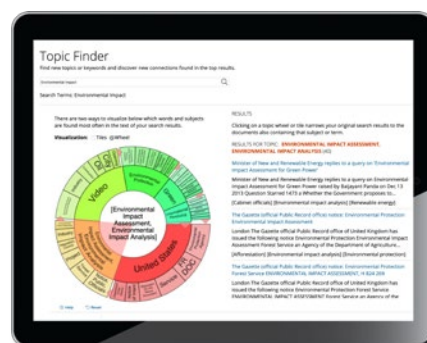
Topic Finder

Find new topics or keywords and discover new connections found in the top results.

Environmental Impact

Search Terms: Environmental Impact

There are two ways to visualize below which words and subjects are found most often in the text of your search results.

Visualization: Tiles Wheel

Video

[Environmental Impact Assessment, Environmental Impact Analysis]

United States

DOC

RESULTS

Clicking on a topic wheel or tile narrows your original search results to the documents also containing that subject or term.

RESULTS FOR TOPIC: ENVIRONMENTAL IMPACT ASSESSMENT, ENVIRONMENTAL IMPACT ANALYSIS (42)

Minister of New and Renewable Energy replies to a query on 'Environmental Impact Assessment for Green Power'

Minister of New and Renewable Energy replies to a query on Environmental Impact Assessment for Green Power raised by Baijayant Panda on Dec.13 2013 Question Starred 1473 a Whether the Government proposes to...

[Cabinet officials] [Environmental impact analysis] [Renewable energy]

The Gazette (official Public Record office) notice: Environmental Protection Environmental Impact Assessment

London The Gazette official Public Record office of United Kingdom has issued the following notice Environmental Protection Environmental Impact Assessment Forest Service an Agency of the Department of Agriculture...

[Afforestation] [Environmental impact analysis] [Environmental protection]

The Gazette (official Public Record office) notice: Environmental Protection Forest Service ENVIRONMENTAL IMPACT ASSESSMENT. N 824 204

London The Gazette official Public Record office of United Kingdom has issued the following notice Environmental Protection Forest Service ENVIRONMENTAL IMPACT ASSESSMENT Forest Service an Agency of the

Help Reset